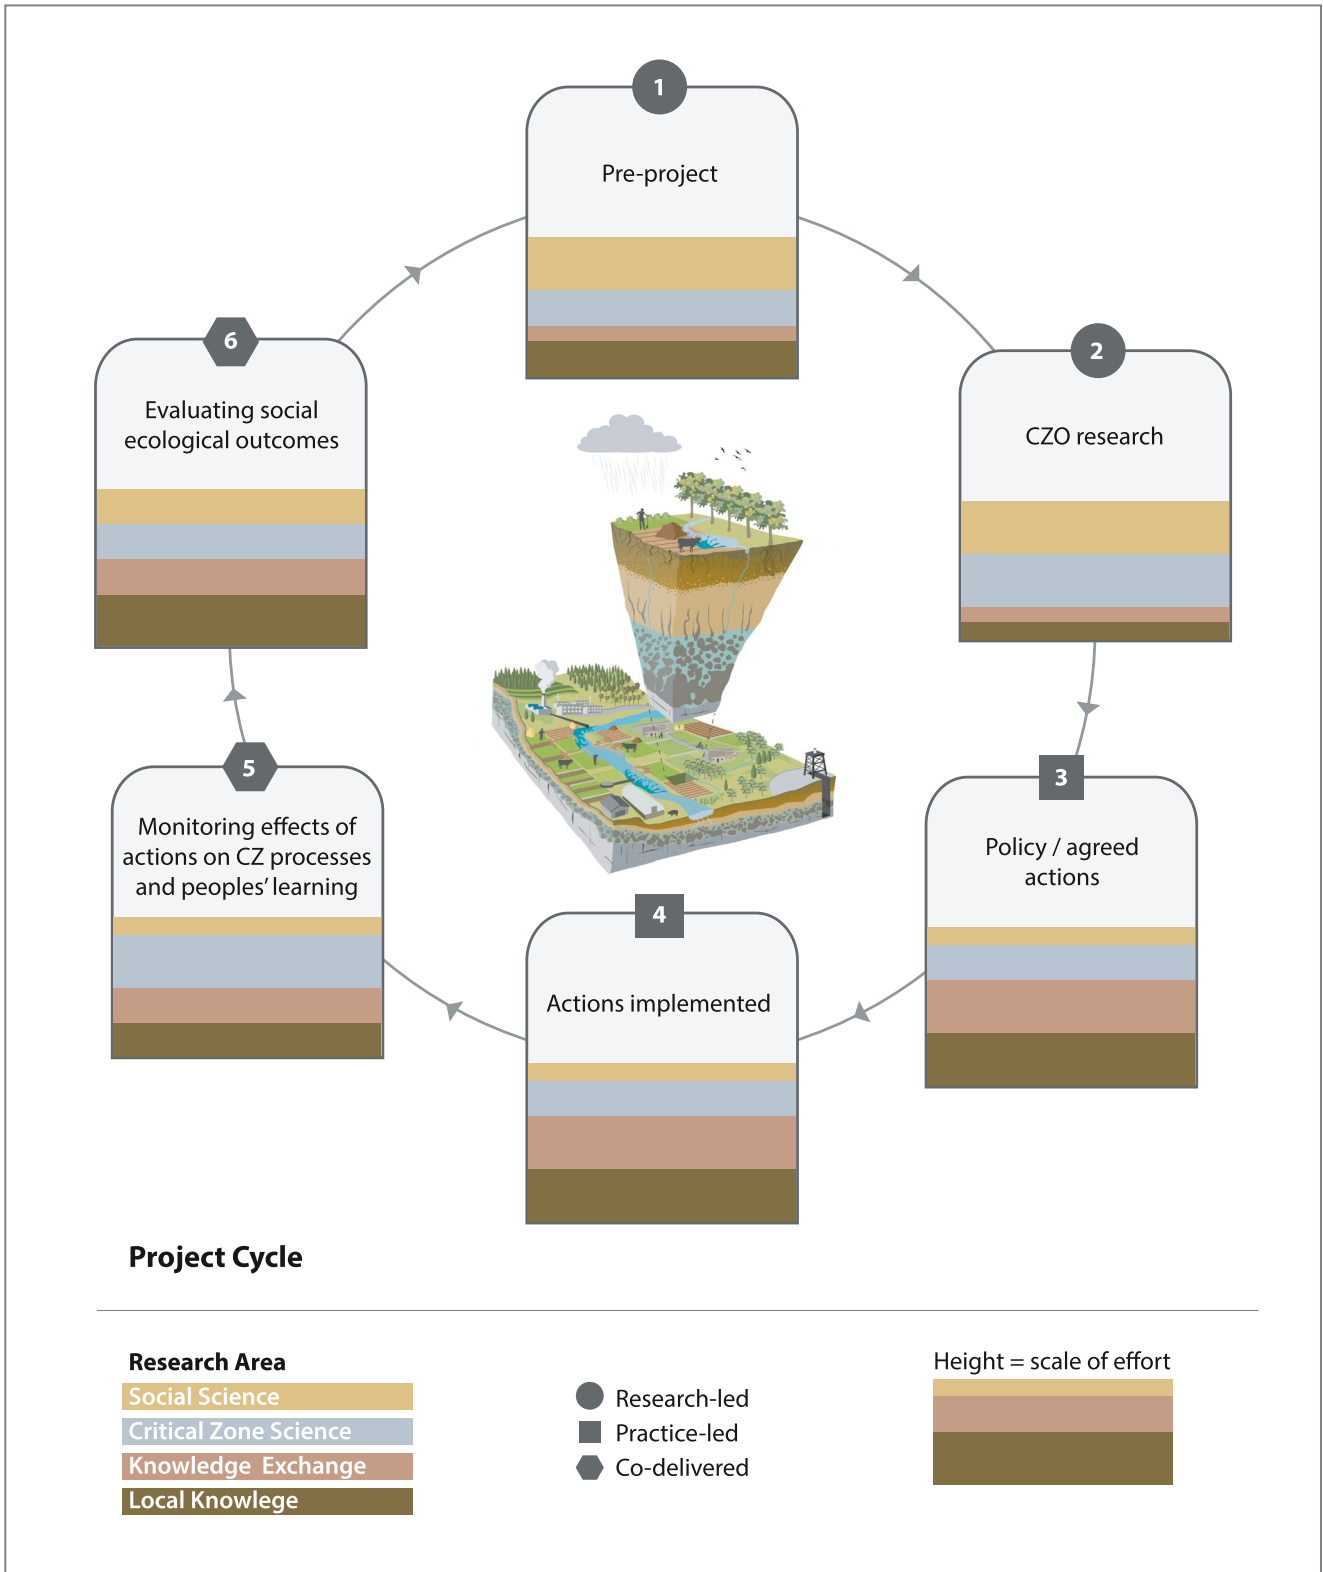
1

Pre-project

2

CZO research

3

Policy / agreed actions

4

Actions implemented

5

Monitoring effects of actions on CZ processes and peoples' learning

6

Evaluating social ecological outcomes

Project Cycle

Research Area

Social Science

Critical Zone Science

Knowledge Exchange

Local Knowlege

Research-led

Practice-led

Co-delivered

Height = scale of effort